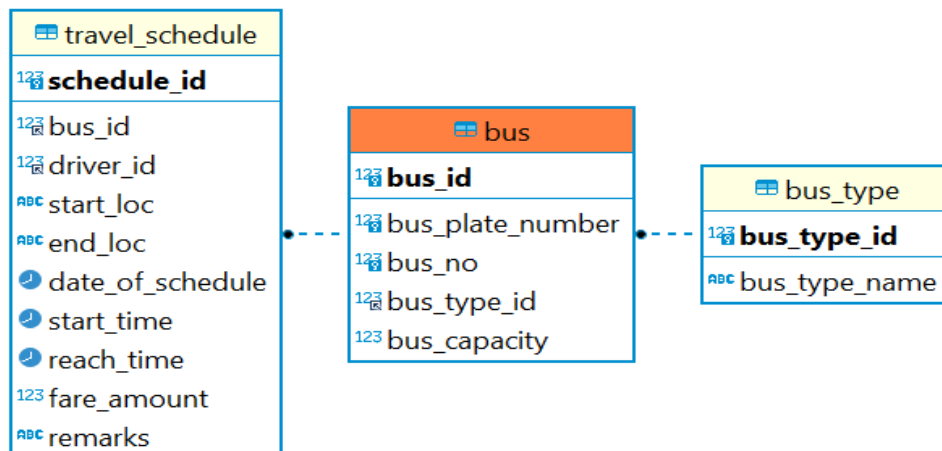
travel_schedule

123 schedule_id

123 bus_id
123 driver_id
ABC start_loc
ABC end_loc
date_of_schedule
start_time
reach_time
123 fare_amount
ABC remarks

bus

123 bus_id

123 bus_plate_number
123 bus_no
123 bus_type_id
123 bus_capacity

bus_type

123 bus_type_id

ABC bus_type_name